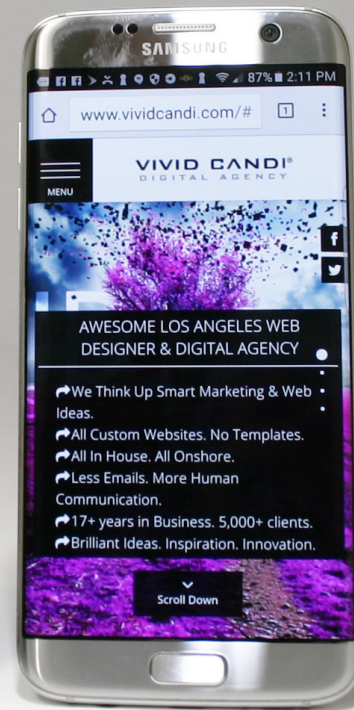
SAMSUNG

87% 2:11 PM

www.vividcandi.com/#

1

MENU

VIVID CANDI®
DIGITAL AGENCY

f

AWESOME LOS ANGELES WEB DESIGNER & DIGITAL AGENCY

We Think Up Smart Marketing & Web Ideas.
All Custom Websites. No Templates.
All In House. All Onshore.
Less Emails. More Human Communication.
17+ years in Business. 5,000+ clients.
Brilliant Ideas. Inspiration. Innovation.

Scroll Down